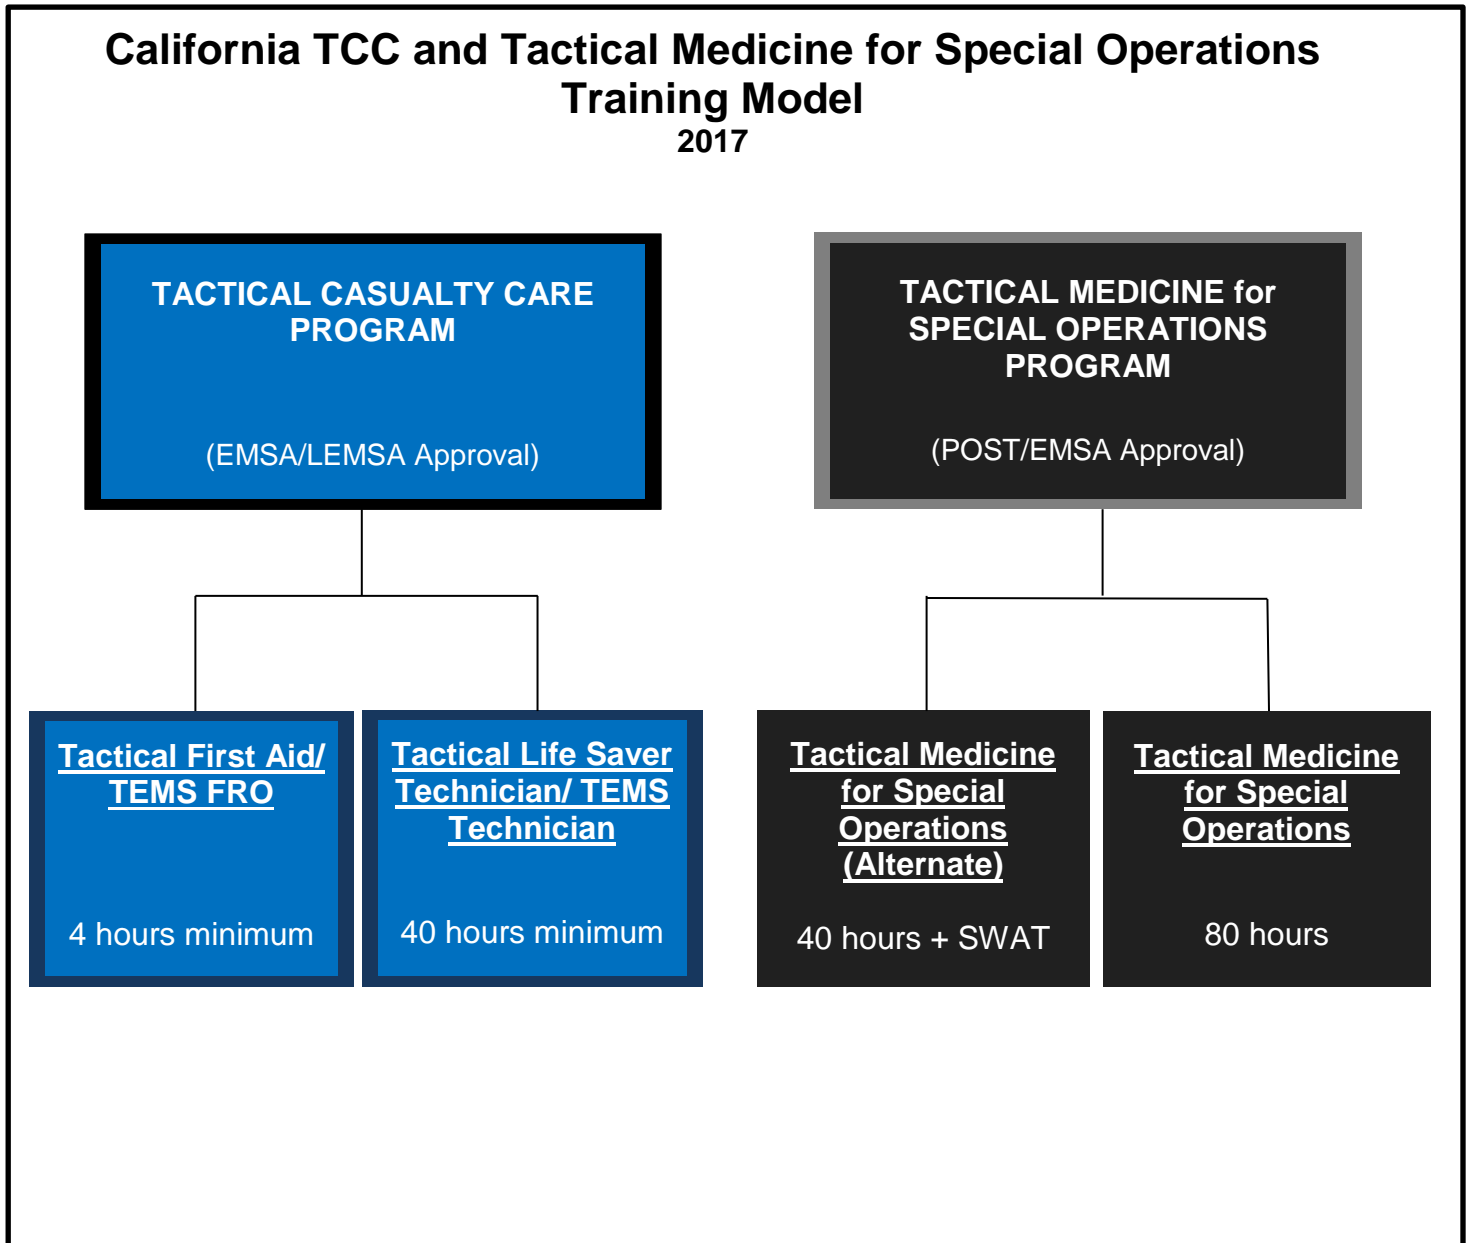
California TCC and Tactical Medicine for Special Operations Training Model
2017

TACTICAL CASUALTY CARE PROGRAM

(EMSA/LEMSA Approval)

TACTICAL MEDICINE for SPECIAL OPERATIONS PROGRAM

(POST/EMSA Approval)

Tactical First Aid/ TEMS FRO

4 hours minimum

Tactical Life Saver Technician/ TEMS Technician

40 hours minimum

Tactical Medicine for Special Operations (Alternate)

40 hours + SWAT

Tactical Medicine for Special Operations

80 hours